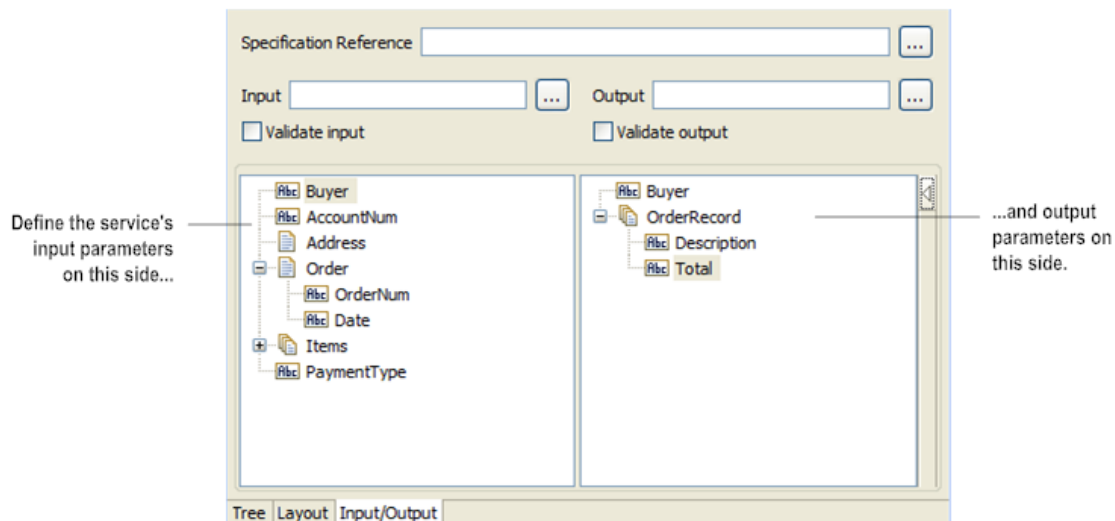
Specification Reference ...

Input ... Output ...

Validate input Validate output

Define the service's input parameters on this side...

Abc Buyer
Abc AccountNum
Address
Order
Abc OrderNum
Abc Date
Items
Abc PaymentType

Abc Buyer
OrderRecord
Abc Description
Abc Total

...and output parameters on this side.

Tree Layout Input/Output